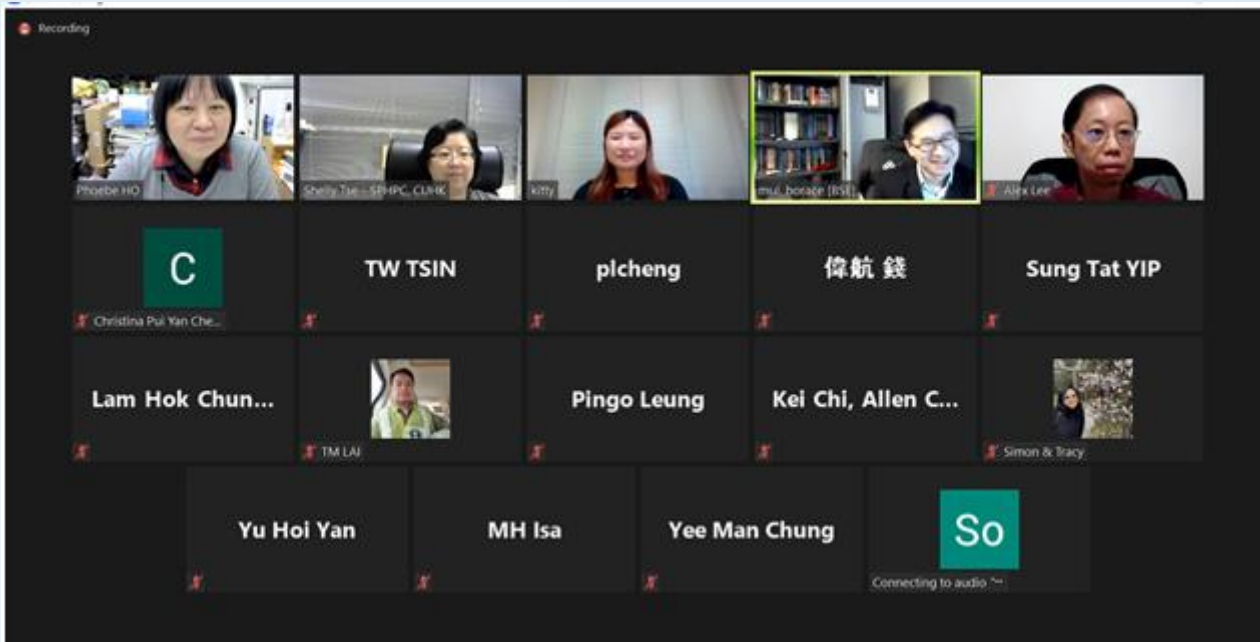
Recording

Phoebe HO

Shelly Tse - SPHPC, CUHK

kitty

mui_borage [BSE]

Alex Lee

C

Christina Pui Yan Che...

TW TSIN

plcheng

偉航 錢

Sung Tat YIP

Lam Hok Chun...

TM LAI

Pingo Leung

Kei Chi, Allen C...

Simon & Tracy

Yu Hoi Yan

MH Isa

Yee Man Chung

So

Connecting to audio